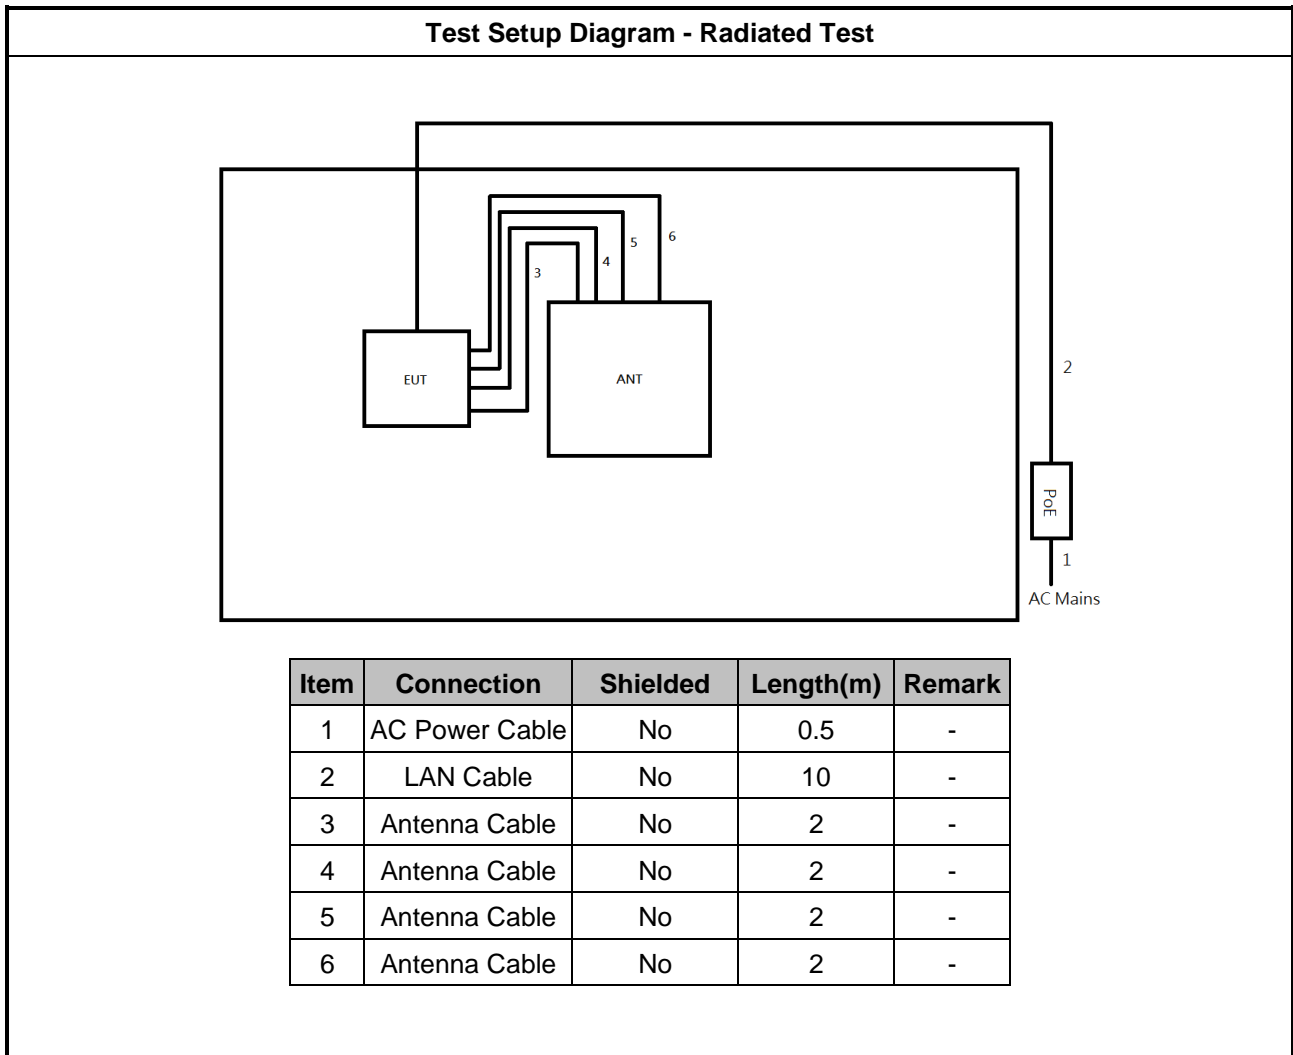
Test Setup Diagram - Radiated Test

6
5
4
3
EUT
ANT
2
PoE
1
AC Mains

| Item | Connection | Shielded | Length(m) | Remark |
|---|---|---|---|---|
| 1 | AC Power Cable | No | 0.5 | - |
| 2 | LAN Cable | No | 10 | - |
| 3 | Antenna Cable | No | 2 | - |
| 4 | Antenna Cable | No | 2 | - |
| 5 | Antenna Cable | No | 2 | - |
| 6 | Antenna Cable | No | 2 | - |